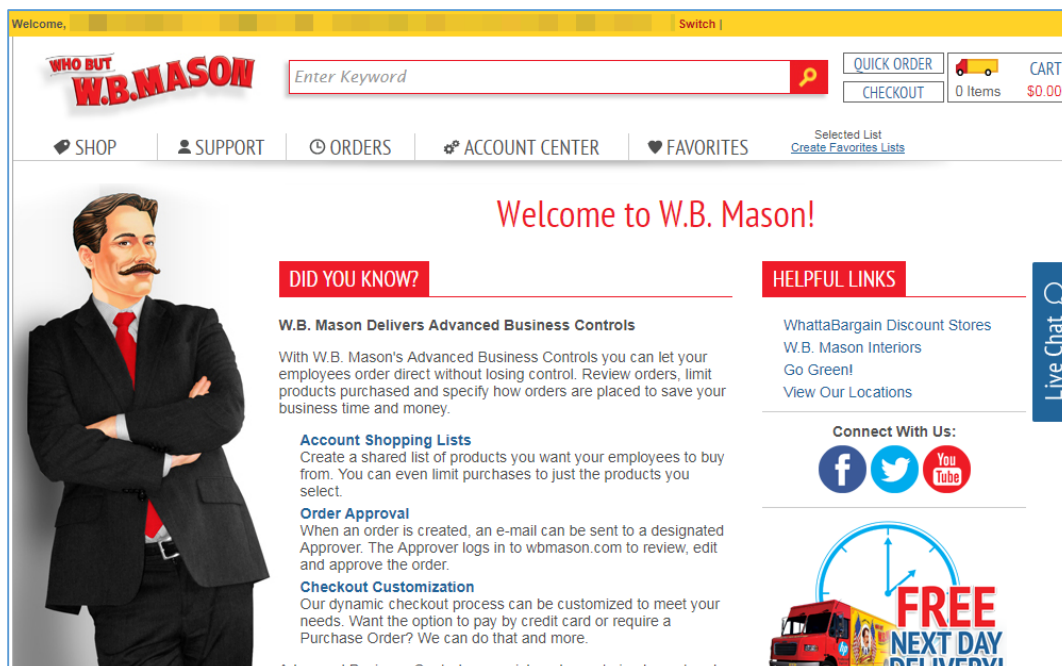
Welcome, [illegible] Switch |

WHO BUT W.B.MASON

Enter Keyword

QUICK ORDER
CHECKOUT

0 Items CART $0.00

SHOP SUPPORT ORDERS ACCOUNT CENTER FAVORITES

Selected List
Create Favorites Lists

Welcome to W.B. Mason!

DID YOU KNOW?

W.B. Mason Delivers Advanced Business Controls

With W.B. Mason's Advanced Business Controls you can let your employees order direct without losing control. Review orders, limit products purchased and specify how orders are placed to save your business time and money.

Account Shopping Lists
Create a shared list of products you want your employees to buy from. You can even limit purchases to just the products you select.

Order Approval
When an order is created, an e-mail can be sent to a designated Approver. The Approver logs in to wbmason.com to review, edit and approve the order.

Checkout Customization
Our dynamic checkout process can be customized to meet your needs. Want the option to pay by credit card or require a Purchase Order? We can do that and more.

HELPFUL LINKS

WhattaBargain Discount Stores
W.B. Mason Interiors
Go Green!
View Our Locations

Connect With Us:

You Tube

Live Chat

FREE NEXT DAY DELIVERY!